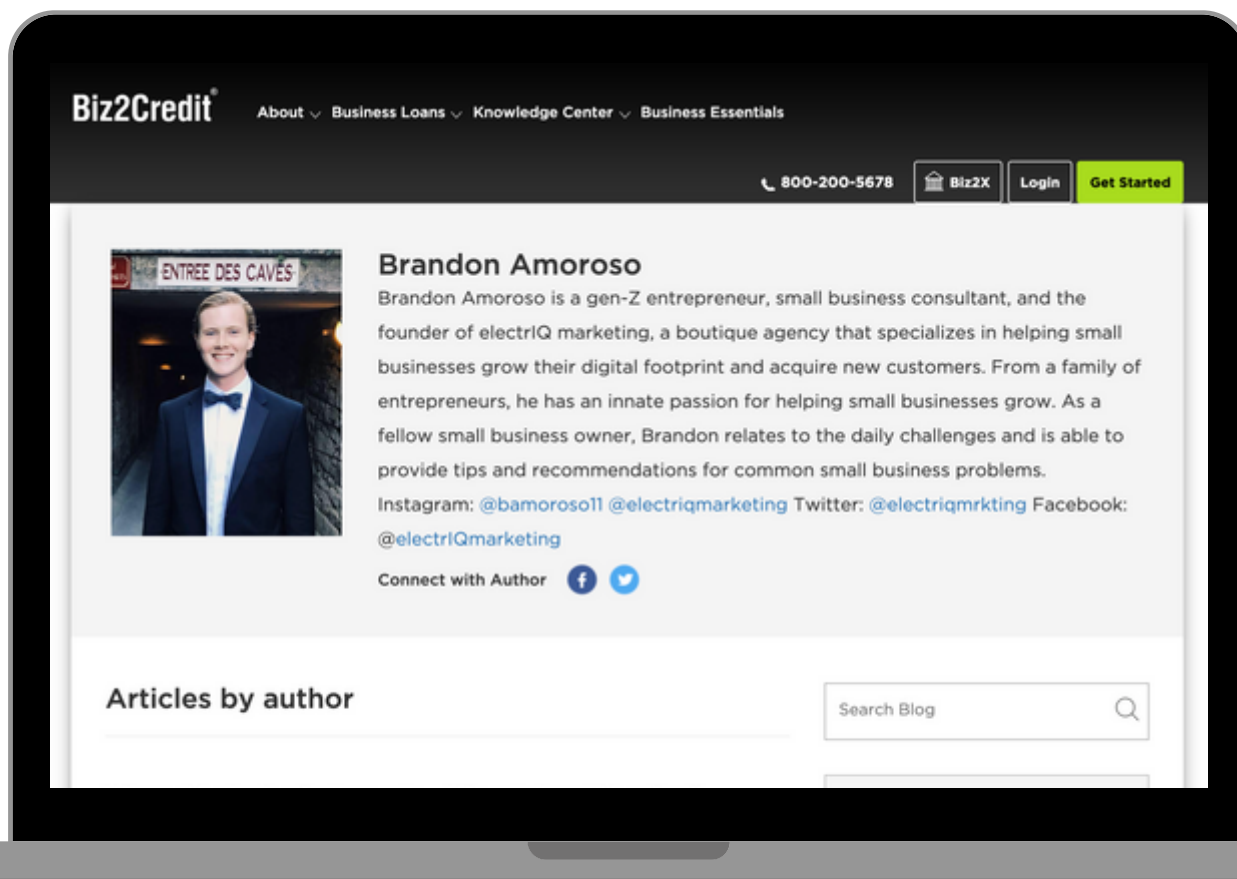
Biz2Credit®

About Business Loans Knowledge Center Business Essentials

800-200-5678 Biz2X Login Get Started

ENTREE DES CAVES

Brandon Amoroso

Brandon Amoroso is a gen-Z entrepreneur, small business consultant, and the founder of electrIQ marketing, a boutique agency that specializes in helping small businesses grow their digital footprint and acquire new customers. From a family of entrepreneurs, he has an innate passion for helping small businesses grow. As a fellow small business owner, Brandon relates to the daily challenges and is able to provide tips and recommendations for common small business problems. Instagram: @bamoroso11 @electriqmarketing Twitter: @electriqmrkting Facebook: @electrIQmarketing

Connect with Author

Articles by author

Search Blog